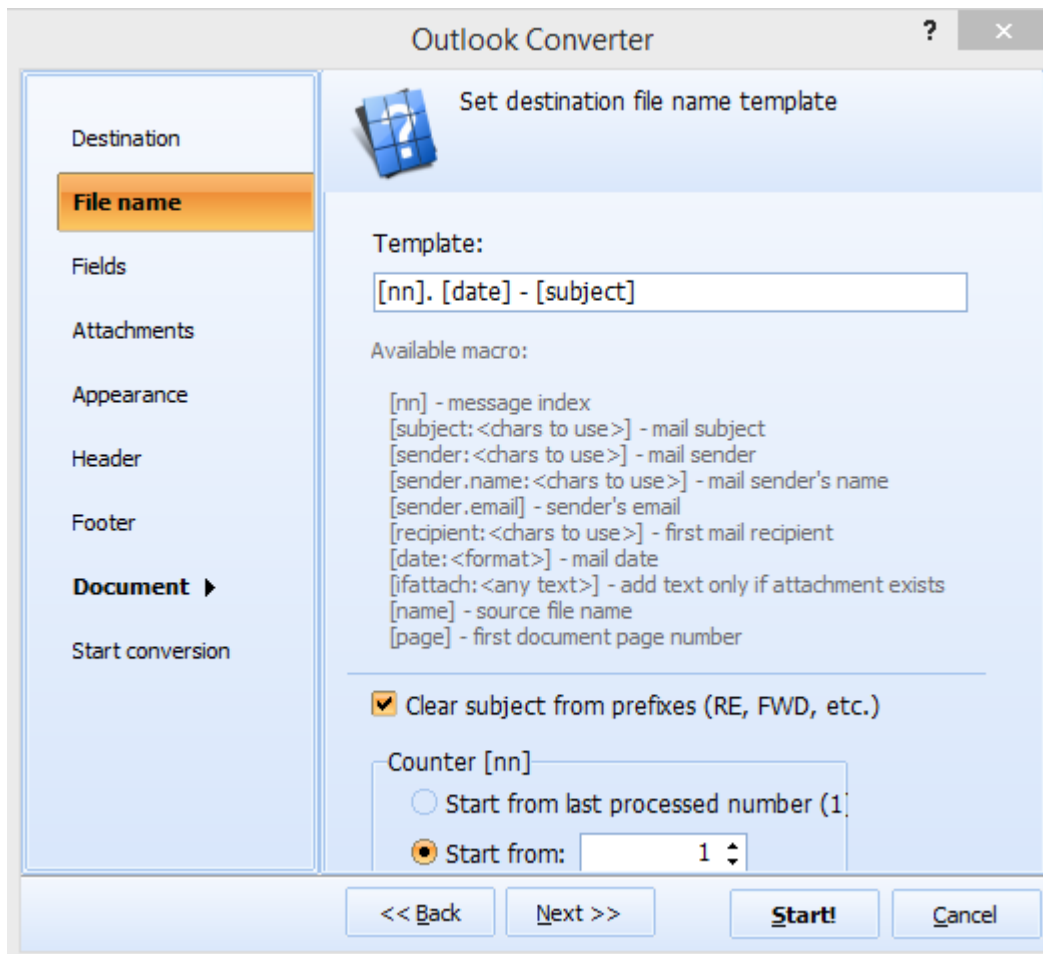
Outlook Converter

?

✕

Destination

File name

Fields

Attachments

Appearance

Header

Footer

Document ▸

Start conversion

Set destination file name template

Template:

[nn]. [date] - [subject]

Available macro:

[nn] - message index
[subject:<chars to use>] - mail subject
[sender:<chars to use>] - mail sender
[sender.name:<chars to use>] - mail sender's name
[sender.email] - sender's email
[recipient:<chars to use>] - first mail recipient
[date:<format>] - mail date
[ifattach:<any text>] - add text only if attachment exists
[name] - source file name
[page] - first document page number

Clear subject from prefixes (RE, FWD, etc.)

Counter [nn]

Start from last processed number (1

Start from: 1

<< Back

Next >>

Start!

Cancel